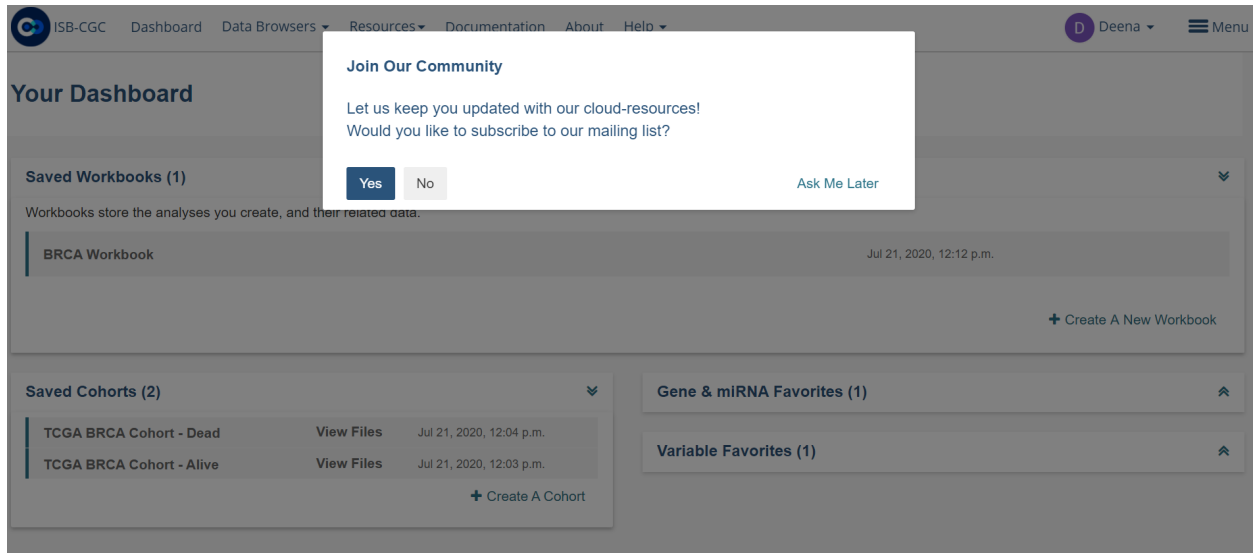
ISB-CGC Dashboard Data Browsers ▾ Resources ▾ Documentation About Help ▾

D Deena ▾ Menu

Your Dashboard

Join Our Community

Let us keep you updated with our cloud-resources!
Would you like to subscribe to our mailing list?

Yes No Ask Me Later

Saved Workbooks (1)

Workbooks store the analyses you create, and their related data.

| BRCA Workbook | Jul 21, 2020, 12:12 p.m. |
|---|---|

+ Create A New Workbook

Saved Cohorts (2)

| TCGA BRCA Cohort - Dead | View Files | Jul 21, 2020, 12:04 p.m. |
|---|---|---|
| TCGA BRCA Cohort - Alive | View Files | Jul 21, 2020, 12:03 p.m. |

+ Create A Cohort

Gene & miRNA Favorites (1)

Variable Favorites (1)